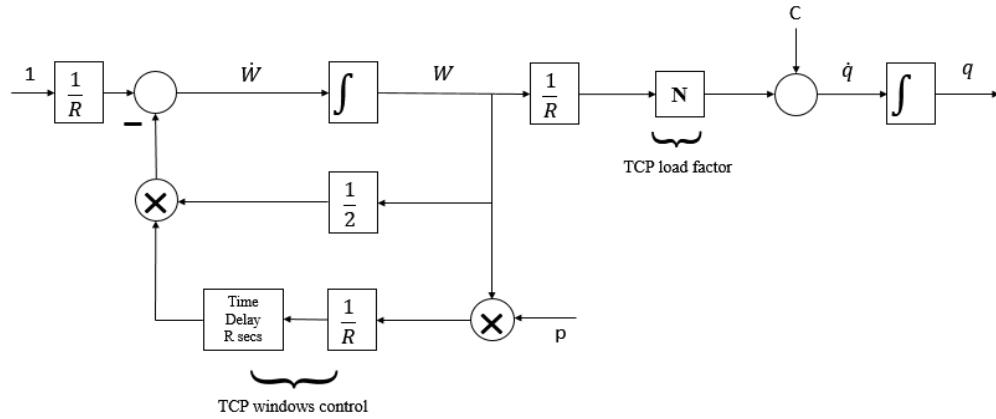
1

$\frac{1}{R}$

$-$

$\dot{W}$

$\int$

$W$

$\frac{1}{R}$

N

C

$\dot{q}$

$\int$

$q$

TCP load factor

$\times$

$\frac{1}{2}$

Time Delay R secs

$\frac{1}{R}$

$\times$

p

TCP windows control